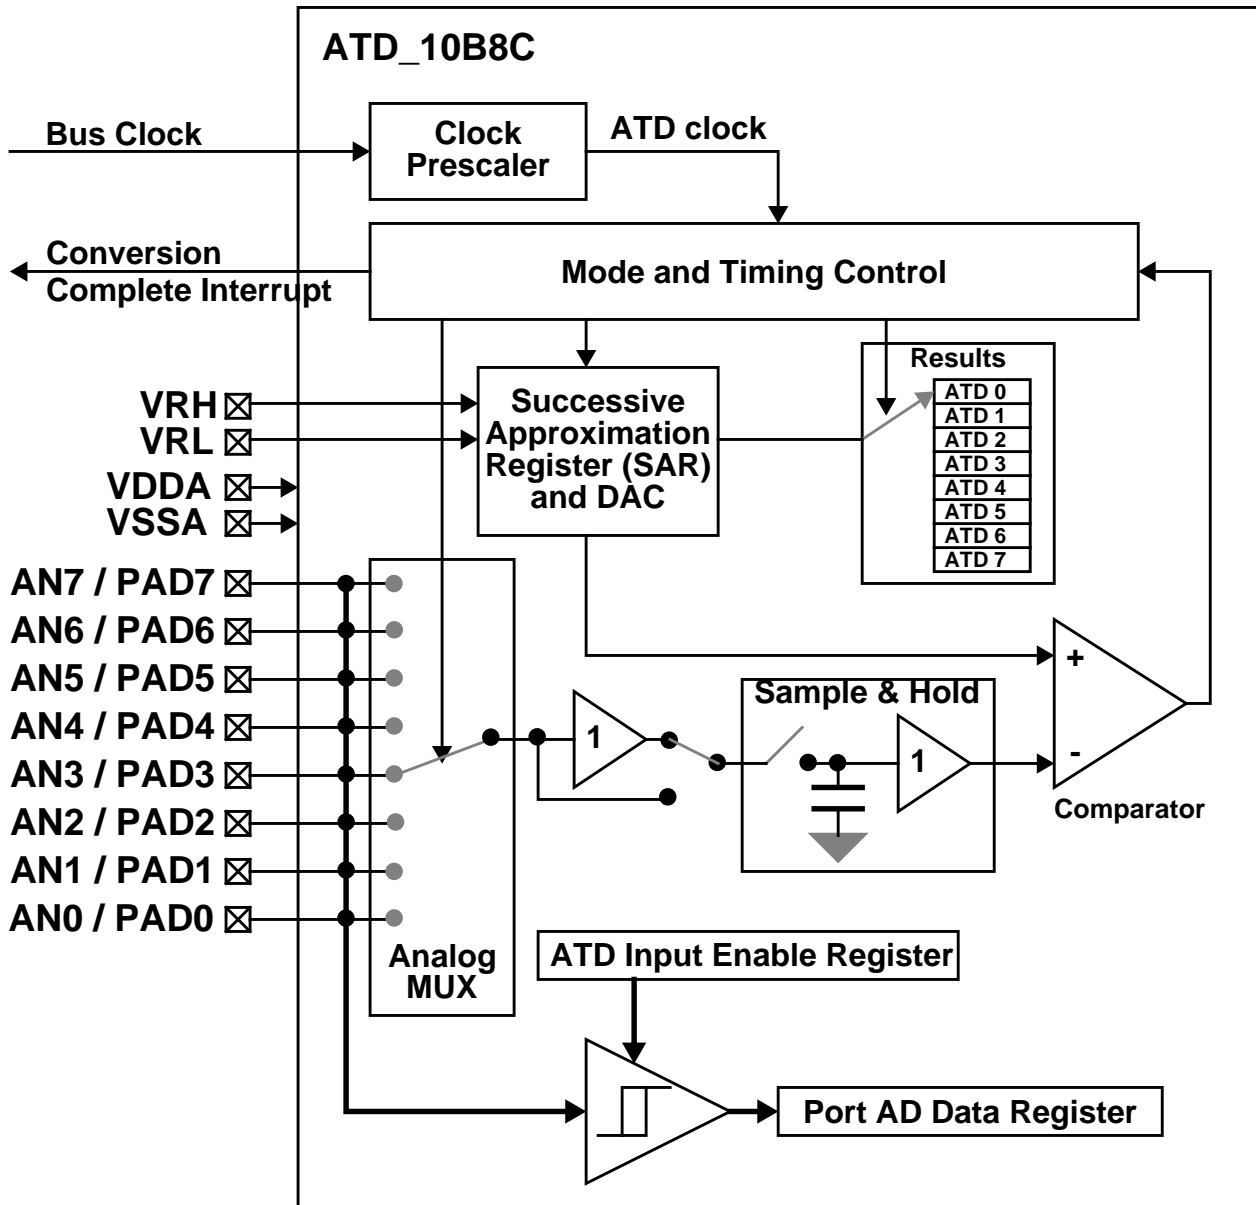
ATD_10B8C

Bus Clock

Clock Prescaler

ATD clock

Conversion Complete Interrupt

Mode and Timing Control

Results

ATD 0
ATD 1
ATD 2
ATD 3
ATD 4
ATD 5
ATD 6
ATD 7

VRH ⊠
VRL ⊠
VDDA ⊠
VSSA ⊠

Successive Approximation Register (SAR) and DAC

AN7 / PAD7 ⊠
AN6 / PAD6 ⊠
AN5 / PAD5 ⊠
AN4 / PAD4 ⊠
AN3 / PAD3 ⊠
AN2 / PAD2 ⊠
AN1 / PAD1 ⊠
AN0 / PAD0 ⊠

Sample & Hold

1

1

+

-

Comparator

Analog MUX

ATD Input Enable Register

Port AD Data Register